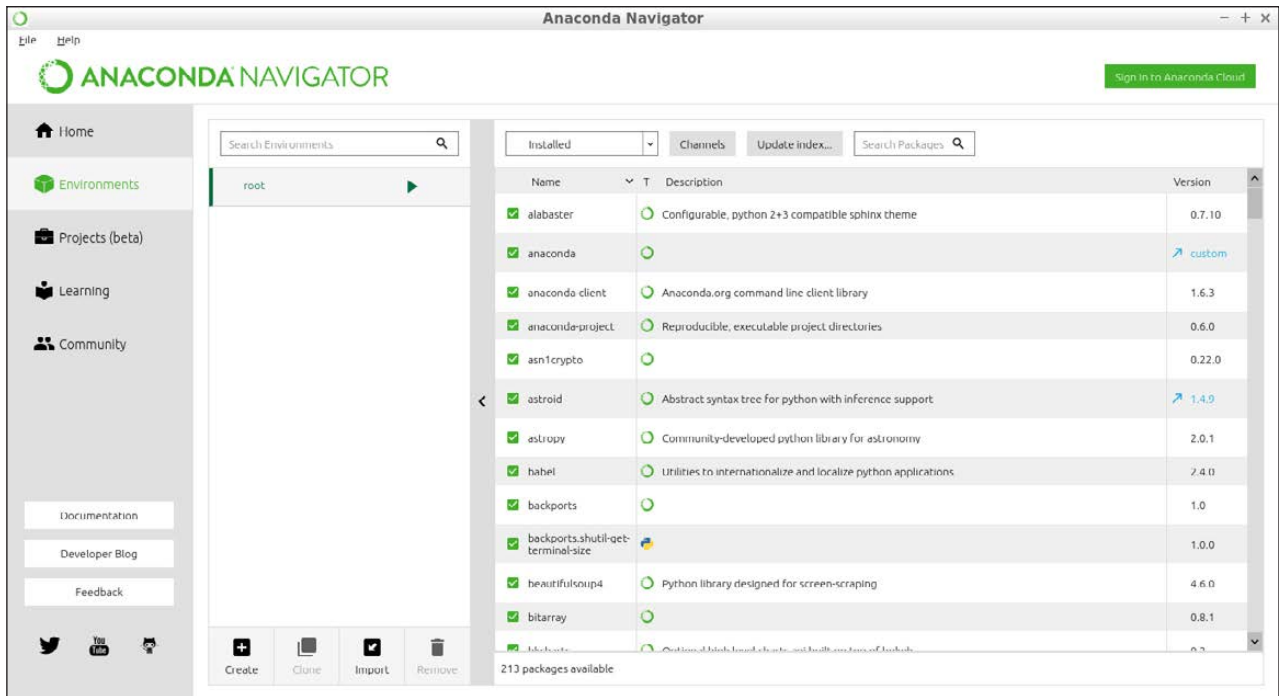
Anaconda Navigator

File Help

ANACONDA NAVIGATOR

Sign in to Anaconda Cloud

Home

Environments

Projects (beta)

Learning

Community

Documentation

Developer Blog

Feedback

Search Environments

root

Create Clone Import Remove

Installed

Channels

Update index...

Search Packages

| Name | T | Description | Version |
|---|---|---|---|
| alabaster | | Configurable, python 2+3 compatible sphinx theme | 0.7.10 |
| anaconda | | | custom |
| anaconda-client | | Anaconda.org command line client library | 1.6.3 |
| anaconda-project | | Reproducible, executable project directories | 0.6.0 |
| asn1crypto | | | 0.22.0 |
| astroid | | Abstract syntax tree for python with inference support | 1.4.9 |
| astropy | | Community-developed python library for astronomy | 2.0.1 |
| babel | | Utilities to internationalize and localize python applications | 2.4.0 |
| backports | | | 1.0 |
| backports.shutil-get-terminal-size | | | 1.0.0 |
| beautifulsoup4 | | Python library designed for screen-scraping | 4.6.0 |
| bitarray | | | 0.8.1 |
| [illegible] | | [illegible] | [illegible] |

213 packages available